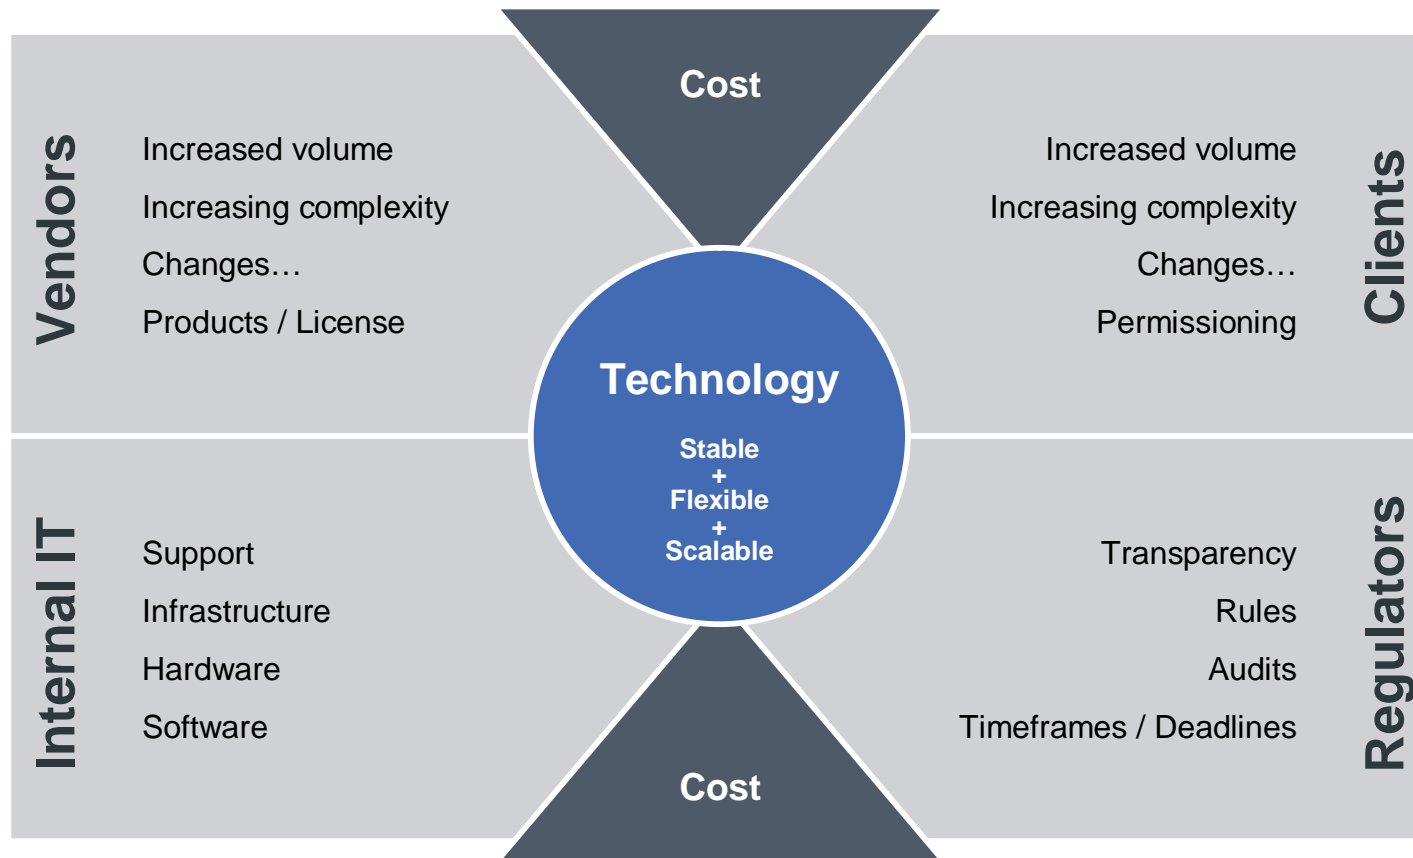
Cost

Vendors

Increased volume
Increasing complexity
Changes…
Products / License

Clients

Increased volume
Increasing complexity
Changes…
Permissioning

Technology

Stable
+
Flexible
+
Scalable

Internal IT

Support
Infrastructure
Hardware
Software

Regulators

Transparency
Rules
Audits
Timeframes / Deadlines

Cost